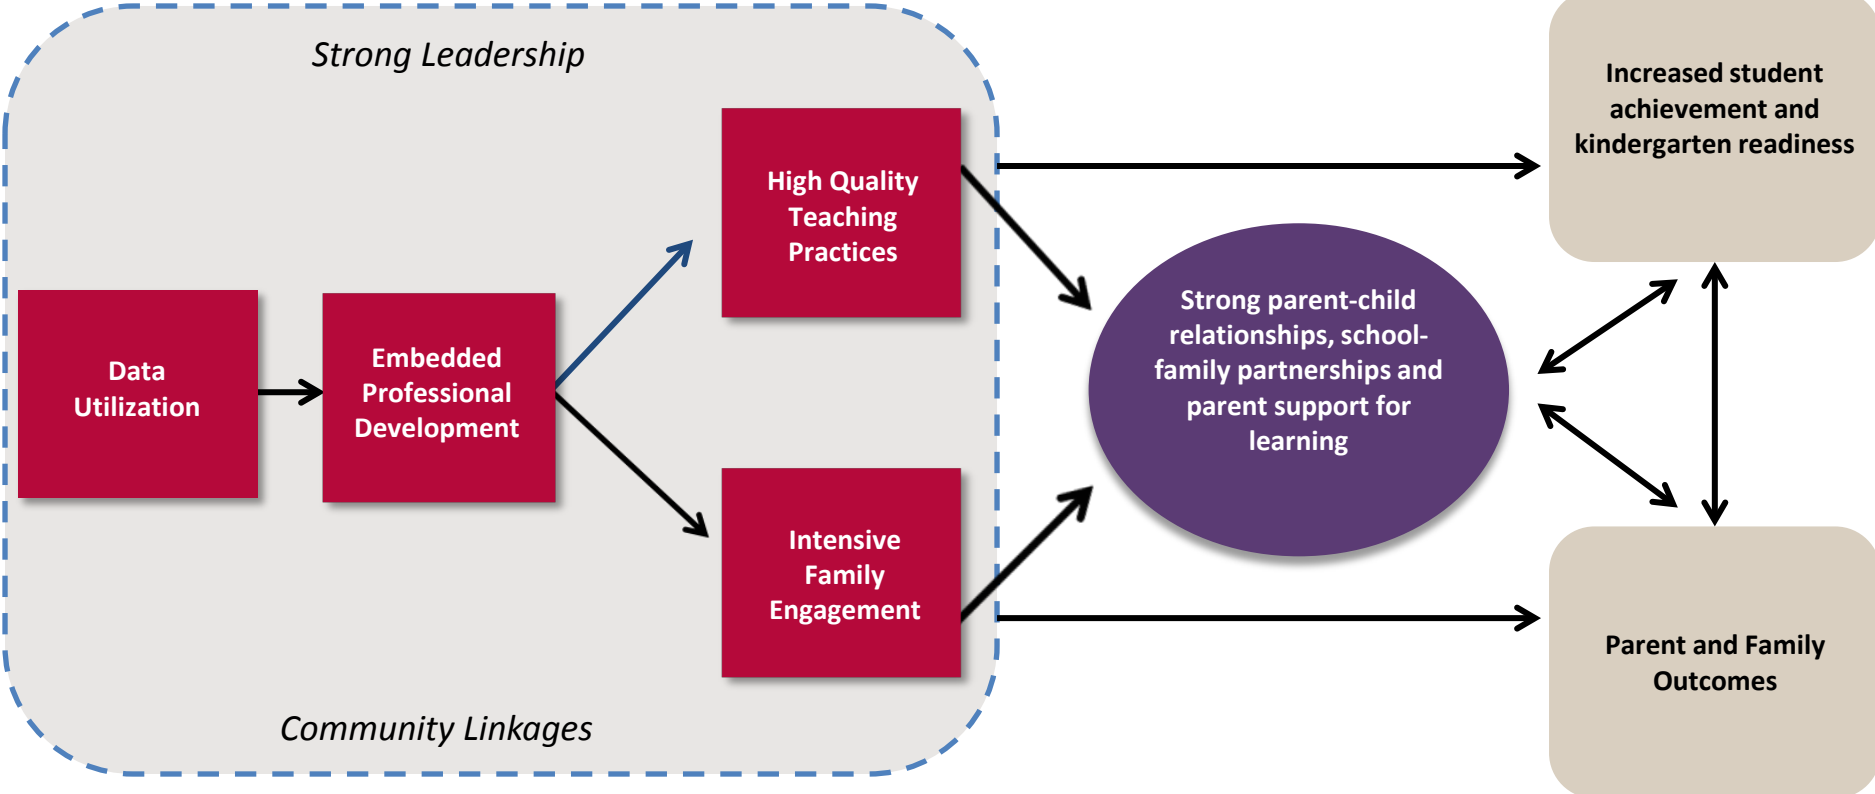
Strong Leadership

Data Utilization

Embedded Professional Development

High Quality Teaching Practices

Intensive Family Engagement

Community Linkages

Strong parent-child relationships, school-family partnerships and parent support for learning

Increased student achievement and kindergarten readiness

Parent and Family Outcomes